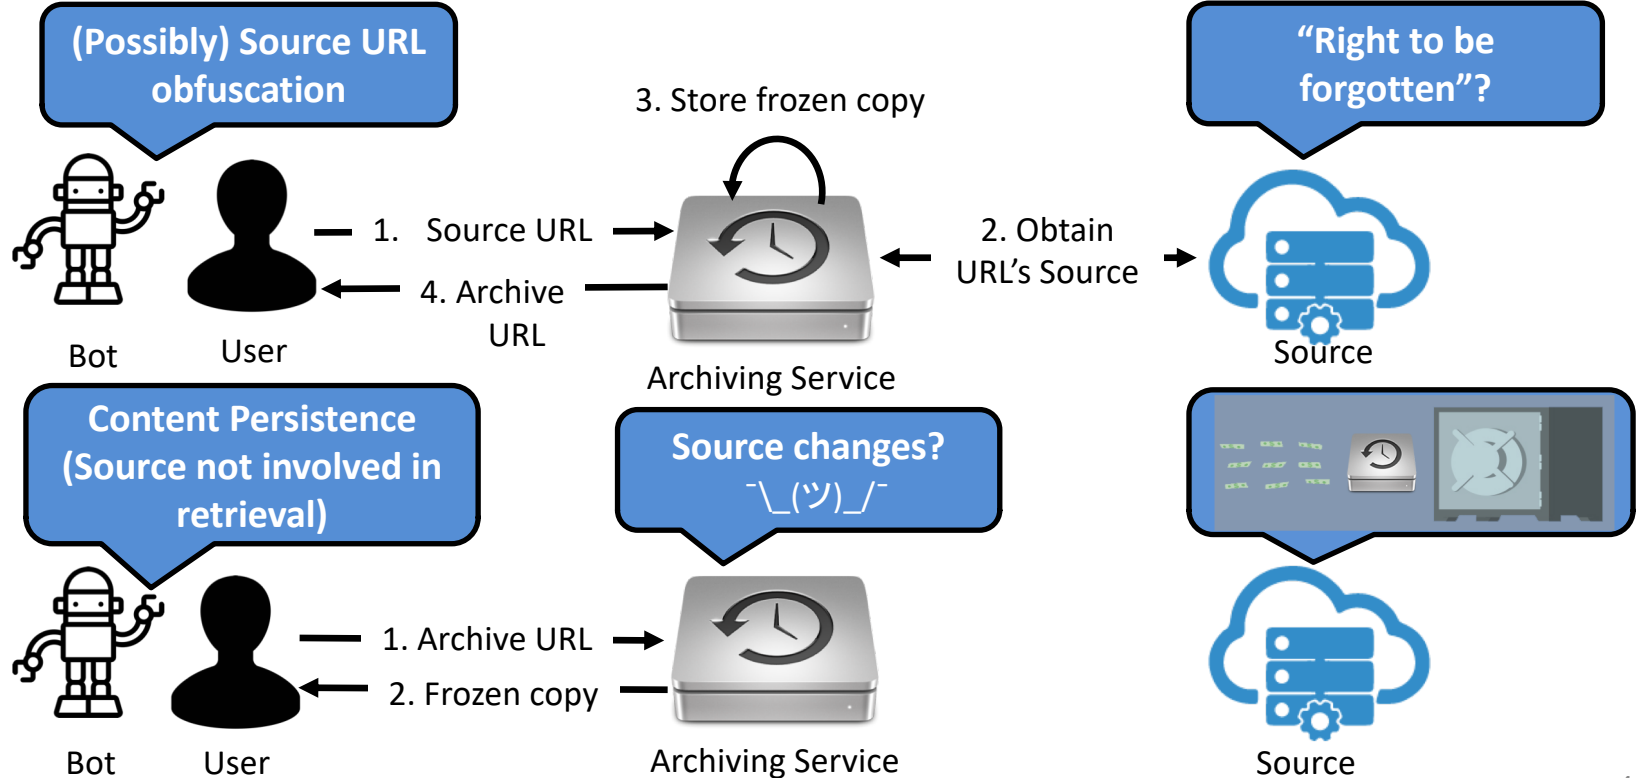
(Possibly) Source URL obfuscation

3. Store frozen copy

"Right to be forgotten"?

1. Source URL

4. Archive URL

2. Obtain URL's Source

Bot

User

Archiving Service

Source

Content Persistence (Source not involved in retrieval)

Source changes?
¯\_(ツ)_/¯

1. Archive URL

2. Frozen copy

Bot

User

Archiving Service

Source